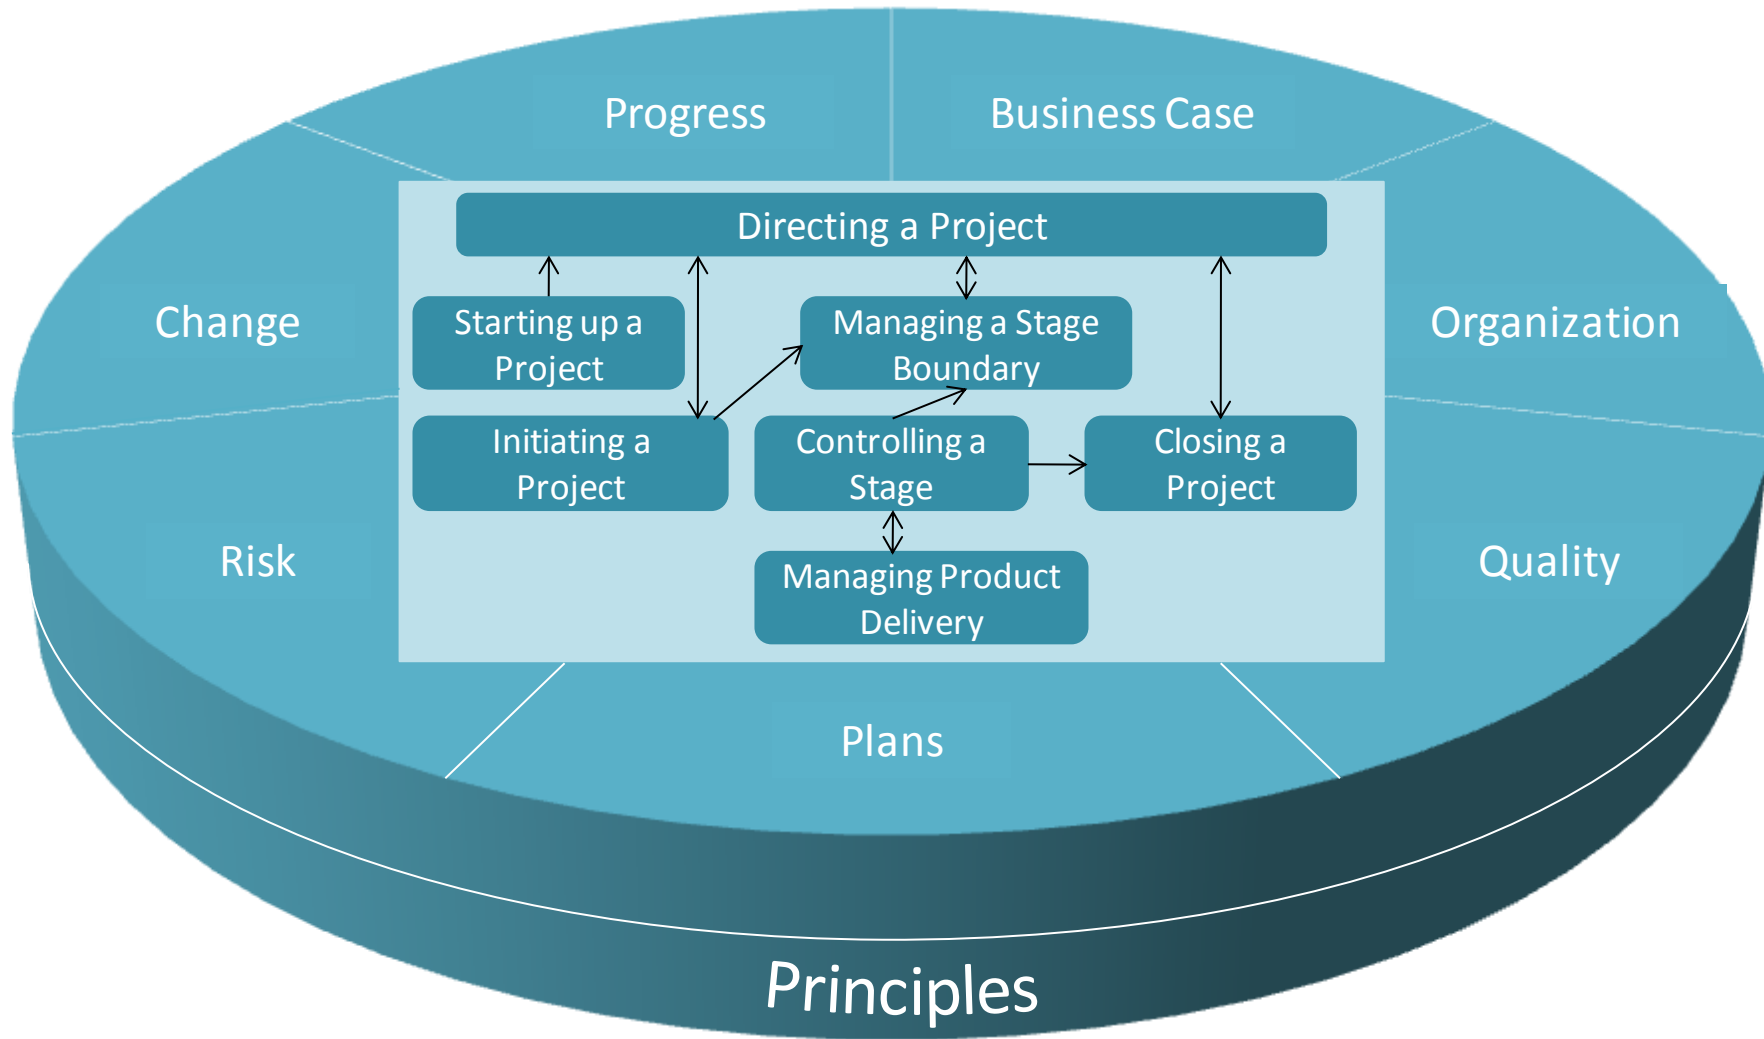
Progress

Business Case

Change

Organization

Directing a Project

Starting up a Project

Managing a Stage Boundary

Initiating a Project

Controlling a Stage

Closing a Project

Managing Product Delivery

Risk

Quality

Plans

Principles